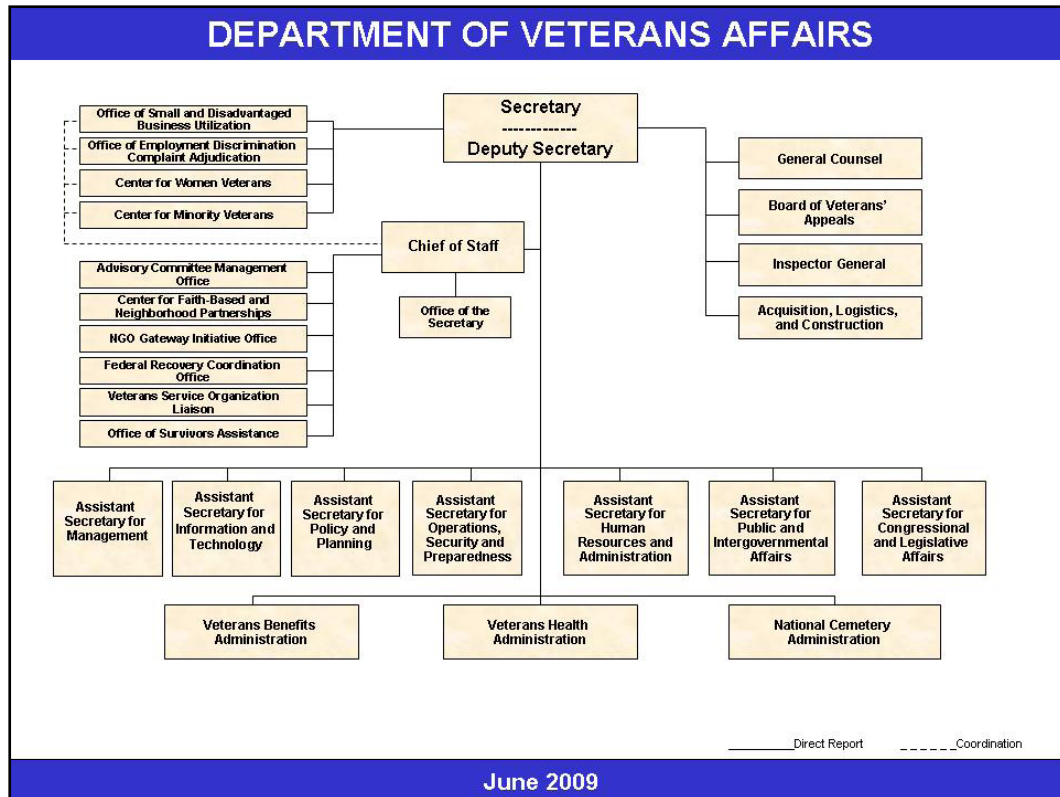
DEPARTMENT OF VETERANS AFFAIRS

Secretary
-------------
Deputy Secretary

Office of Small and Disadvantaged Business Utilization

Office of Employment Discrimination Complaint Adjudication

Center for Women Veterans

Center for Minority Veterans

General Counsel

Board of Veterans' Appeals

Inspector General

Acquisition, Logistics, and Construction

Chief of Staff

Office of the Secretary

Advisory Committee Management Office

Center for Faith-Based and Neighborhood Partnerships

NGO Gateway Initiative Office

Federal Recovery Coordination Office

Veterans Service Organization Liaison

Office of Survivors Assistance

Assistant Secretary for Management

Assistant Secretary for Information and Technology

Assistant Secretary for Policy and Planning

Assistant Secretary for Operations, Security and Preparedness

Assistant Secretary for Human Resources and Administration

Assistant Secretary for Public and Intergovernmental Affairs

Assistant Secretary for Congressional and Legislative Affairs

Veterans Benefits Administration

Veterans Health Administration

National Cemetery Administration

__________Direct Report _ _ _ _ _ _Coordination

June 2009